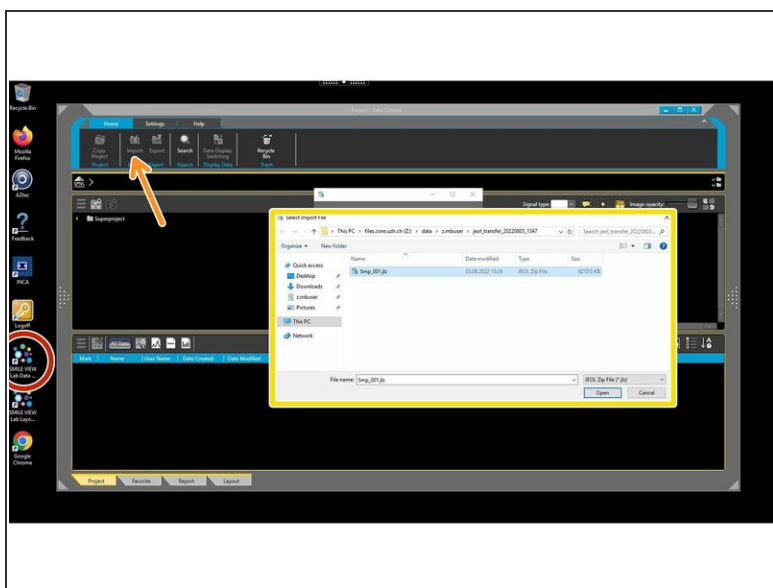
Recycle Bin

Mozilla Firefox

AZtec

Feedback

INCA

Logoff

SMILE VIEW Lab Data ...

SMILE VIEW Lab Layo...

Google Chrome

Project - Data Control

Home Settings Help

Copy Project Import Export Search Data Display Switching Recycle Bin

Project Import Export Search Display Data Trash

Superproject

Signal type: Image opacity:

All Data

Mark Name User Name Date Created Date Modified

Select Import File

This PC > files.core.uzh.ch (Z:) > data > z.mbuser > jeol_transfer_20220803_1347

Search jeol_transfer_20220803...

Organize ▾ New folder

Quick access

Desktop

Downloads

z.mbuser

Pictures

This PC

Network

| Name | Date modified | Type | Size |
|---|---|---|---|
| Smp_001.jlz | 03.08.2022 13:26 | JEOL Zip File | 82'055 KB |

File name: Smp_001.jlz

JEOL Zip File (*.jlz)

Open Cancel

Project Favorite Report Layout